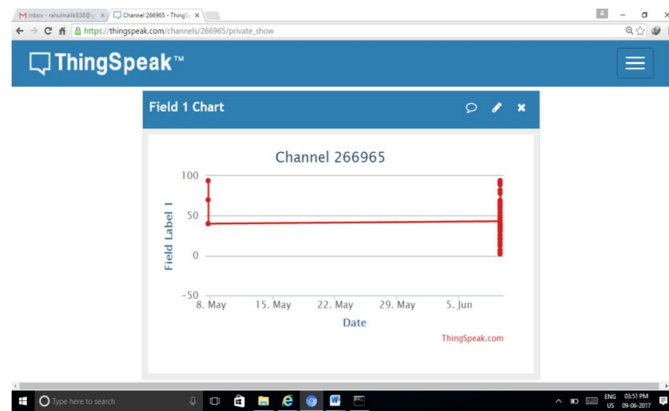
Inbox - rahulmalik838@ ×
Channel 266965 - ThingS ×
https://thingspeak.com/channels/266965/private_show
ThingSpeak™
Field 1 Chart
Channel 266965
100
50
0
−50
Field Label 1
8. May
15. May
22. May
29. May
5. Jun
Date
ThingSpeak.com
Type here to search
ENG
US
03:51 PM
09-06-2017